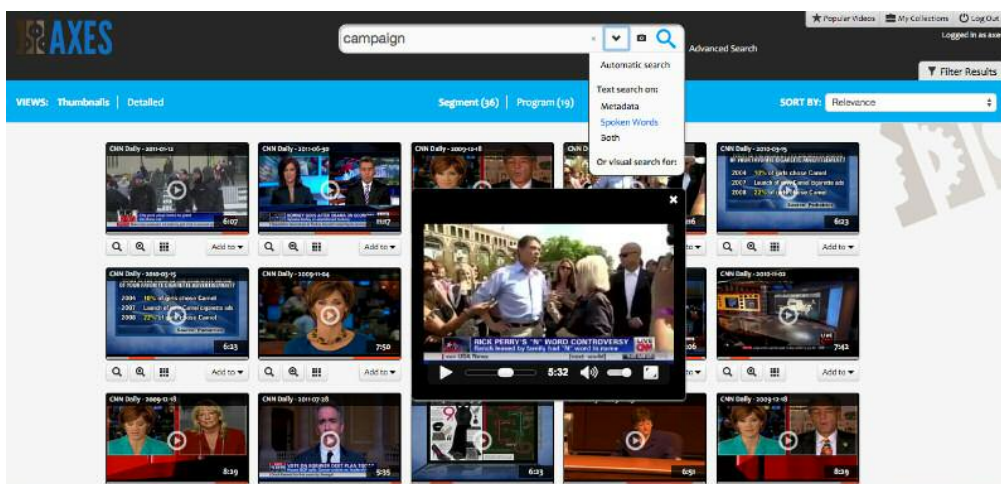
AXES

campaign

Advanced Search

Popular Videos | My Collections | Log Out

Logged in as axe

Filter Results

Automatic search

Text search on:
Metadata
Spoken Words
Both

Or visual search for:

VIEWS: Thumbnails | Detailed

Segment (36) | Program (19)

SORT BY: Relevance

CNN Daily - 2011-01-12
6:07
Add to

CNN Daily - 2011-06-30
11:17
Add to

CNN Daily - 2009-12-18

CNN

6:06
Add to

CNN Daily - 2010-03-15
2004 18% of girls chose Camel
2007 Launch of pink Camel Cigarette ads
2008 22% of girls chose Camel
6:23
Add to

CNN Daily - 2010-03-15
2004 18% of girls chose Camel
2007 Launch of pink Camel Cigarette ads
2008 22% of girls chose Camel
6:23
Add to

CNN Daily - 2009-11-04
7:50
Add to

RICK PERRY'S "N" WORD CONTROVERSY
Perry's hunting camp... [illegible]
LIVE CNN

5:32

6:06
Add to

CNN Daily - 2010-11-02
7:42
Add to

CNN Daily - 2009-12-18
8:29

CNN Daily - 2011-07-28
5:35

6:23

6:51

CNN Daily - 2009-12-18
8:29